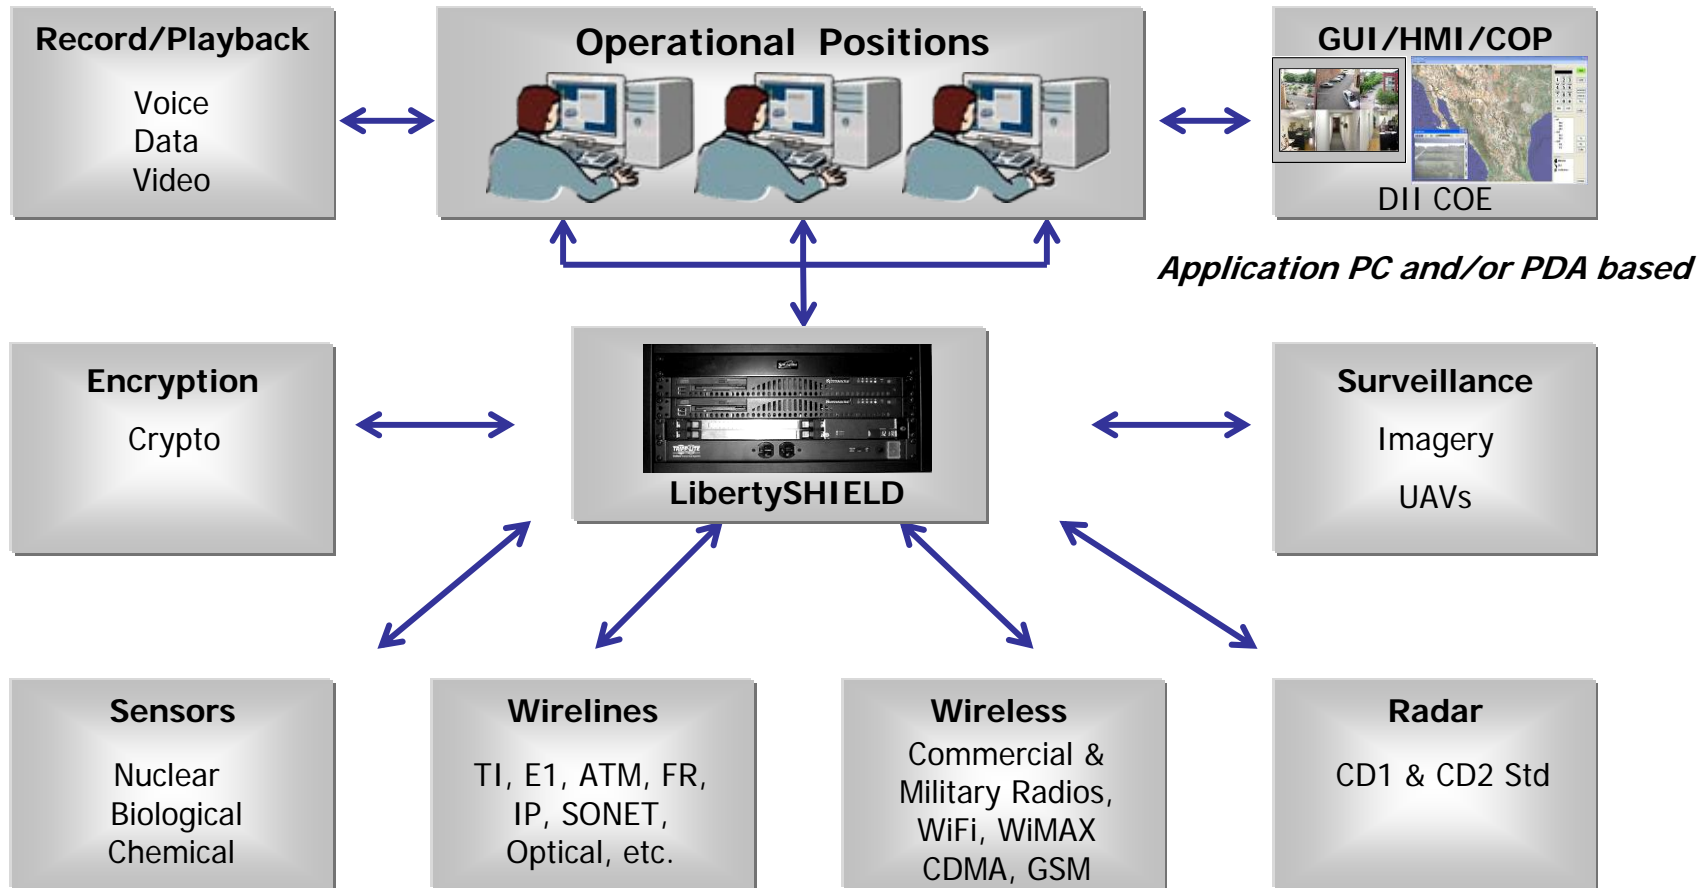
Record/Playback

Voice
Data
Video

Operational Positions

GUI/HMI/COP

DII COE

Application PC and/or PDA based

Encryption

Crypto

LibertySHIELD

Surveillance

Imagery

UAVs

Sensors

Nuclear
Biological
Chemical

Wirelines

TI, E1, ATM, FR, IP, SONET, Optical, etc.

Wireless

Commercial & Military Radios, WiFi, WiMAX CDMA, GSM

Radar

CD1 & CD2 Std